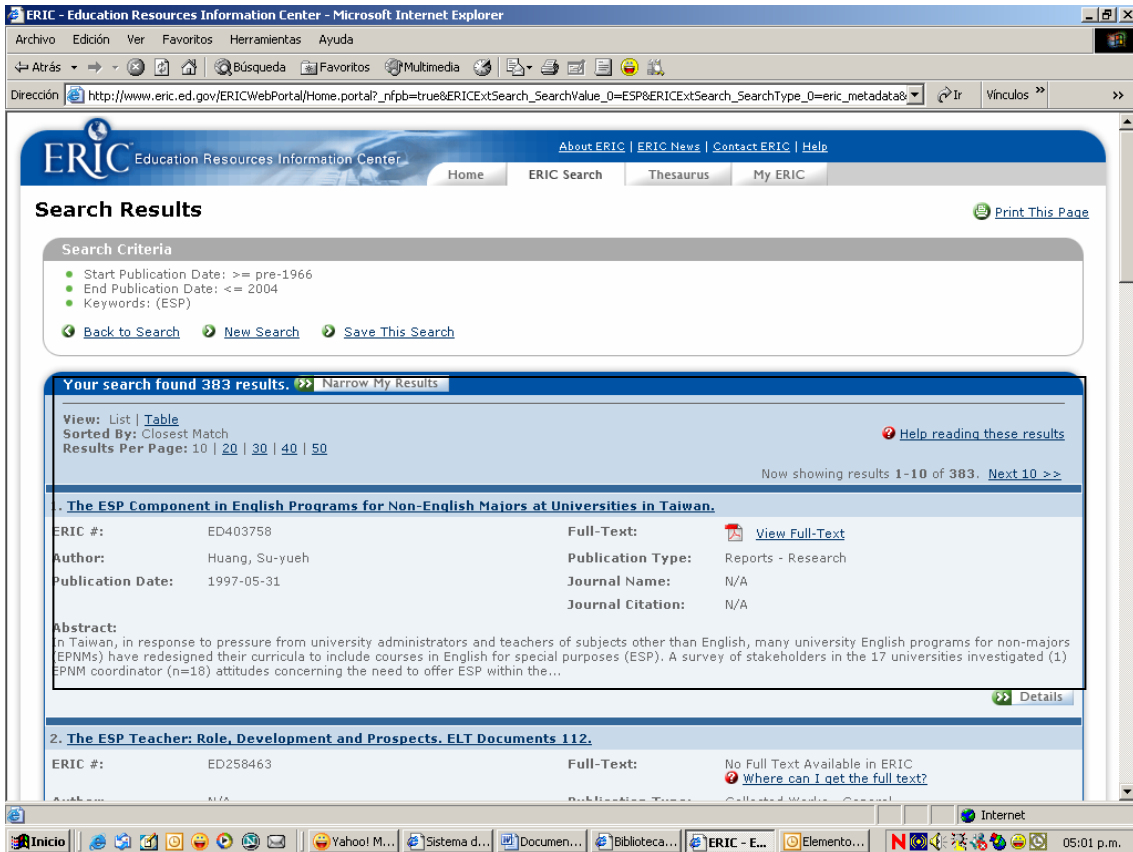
ERIC - Education Resources Information Center - Microsoft Internet Explorer

Archivo Edición Ver Favoritos Herramientas Ayuda

Atrás Búsqueda Favoritos Multimedia

Dirección http://www.eric.ed.gov/ERICWebPortal/Home.portal?_nfpb=true&ERICExtSearch_SearchValue_0=ESP&ERICExtSearch_SearchType_0=eric_metadata& Ir Vínculos

ERIC Education Resources Information Center

About ERIC | ERIC News | Contact ERIC | Help

Home ERIC Search Thesaurus My ERIC

Search Results

Print This Page

Search Criteria

- Start Publication Date: >= pre-1966
- End Publication Date: <= 2004
- Keywords: (ESP)

Back to Search New Search Save This Search

Your search found 383 results. Narrow My Results

View: List | Table
Sorted By: Closest Match
Results Per Page: 10 | 20 | 30 | 40 | 50

Help reading these results

Now showing results 1-10 of 383. Next 10 >>

1. The ESP Component in English Programs for Non-English Majors at Universities in Taiwan.

| ERIC #: | ED403758 | Full-Text: | View Full-Text |
|---|---|---|---|
| Author: | Huang, Su-yueh | Publication Type: | Reports - Research |
| Publication Date: | 1997-05-31 | Journal Name: | N/A |
| | | Journal Citation: | N/A |

Abstract:
In Taiwan, in response to pressure from university administrators and teachers of subjects other than English, many university English programs for non-majors (EPNMs) have redesigned their curricula to include courses in English for special purposes (ESP). A survey of stakeholders in the 17 universities investigated (1) EPNM coordinator (n=18) attitudes concerning the need to offer ESP within the...

Details

2. The ESP Teacher: Role, Development and Prospects. ELT Documents 112.

| ERIC #: | ED258463 | Full-Text: | No Full Text Available in ERIC |
|---|---|---|---|
| | | | Where can I get the full text? |

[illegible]

Internet

Inicio Yahoo! M... Sistema d... Documen... Biblioteca... ERIC - E... Elemento... 05:01 p.m.